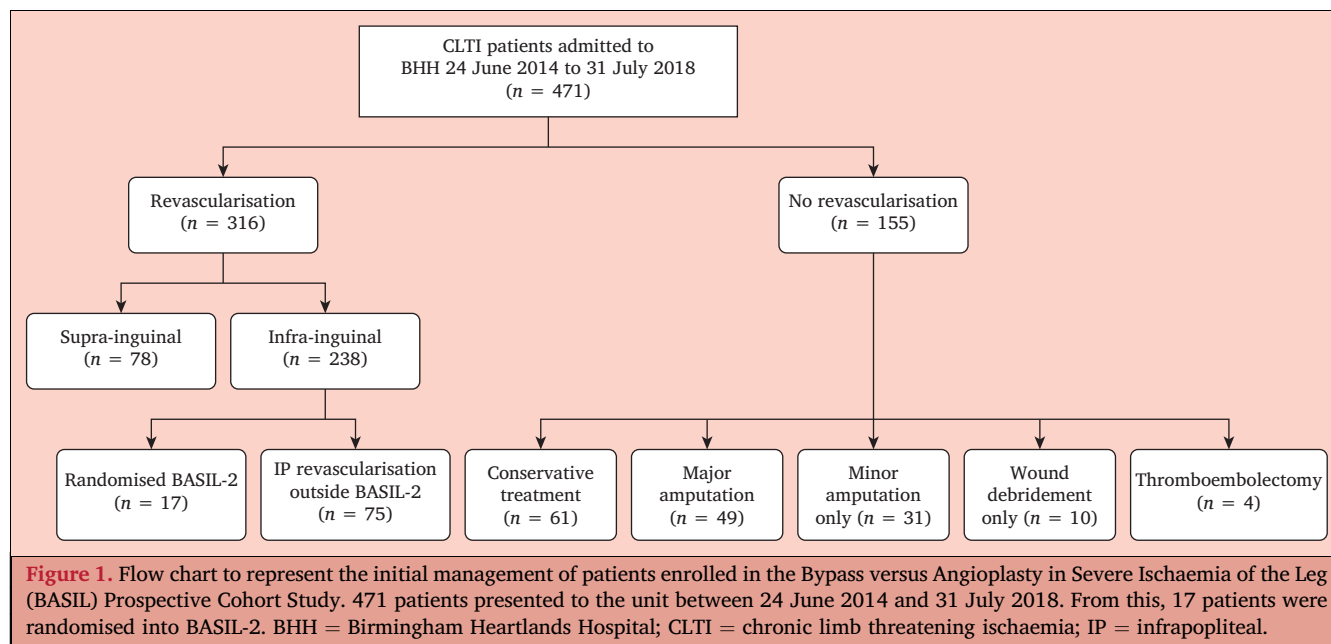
CLTI patients admitted to BHH 24 June 2014 to 31 July 2018 ($n$ = 471)

Revascularisation ($n$ = 316)

No revascularisation ($n$ = 155)

Supra-inguinal ($n$ = 78)

Infra-inguinal ($n$ = 238)

Randomised BASIL-2 ($n$ = 17)

IP revascularisation outside BASIL-2 ($n$ = 75)

Conservative treatment ($n$ = 61)

Major amputation ($n$ = 49)

Minor amputation only ($n$ = 31)

Wound debridement only ($n$ = 10)

Thromboembolectomy ($n$ = 4)

Figure 1. Flow chart to represent the initial management of patients enrolled in the Bypass versus Angioplasty in Severe Ischaemia of the Leg (BASIL) Prospective Cohort Study. 471 patients presented to the unit between 24 June 2014 and 31 July 2018. From this, 17 patients were randomised into BASIL-2. BHH = Birmingham Heartlands Hospital; CLTI = chronic limb threatening ischaemia; IP = infrapopliteal.